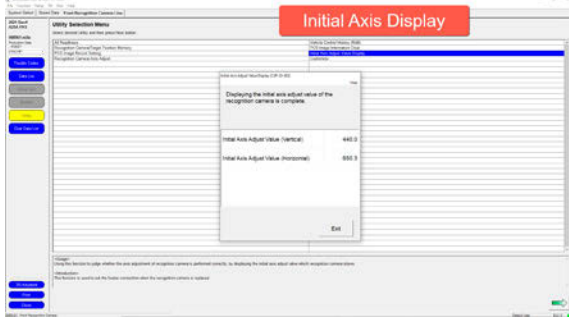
Initial Axis Display

Utility Selection Menu

Displaying the initial axis adjust value of the recognition camera is complete.

Initial Axis Adjust Value (Vertical) 640.0

Initial Axis Adjust Value (Horizontal) 650.5

Exit

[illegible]